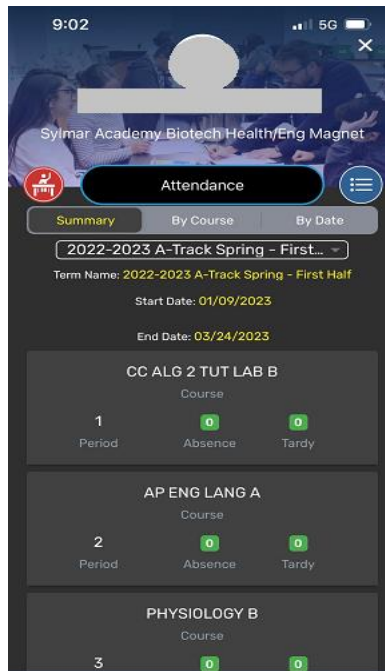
9:02
5G
×
Sylmar Academy Biotech Health/Eng Magnet
Attendance
Summary | By Course | By Date
2022-2023 A-Track Spring - First...
Term Name: 2022-2023 A-Track Spring - First Half
Start Date: 01/09/2023
End Date: 03/24/2023

CC ALG 2 TUT LAB B
Course
1
Period
0
Absence
0
Tardy

AP ENG LANG A
Course
2
Period
0
Absence
0
Tardy

PHYSIOLOGY B
Course
3
0
0